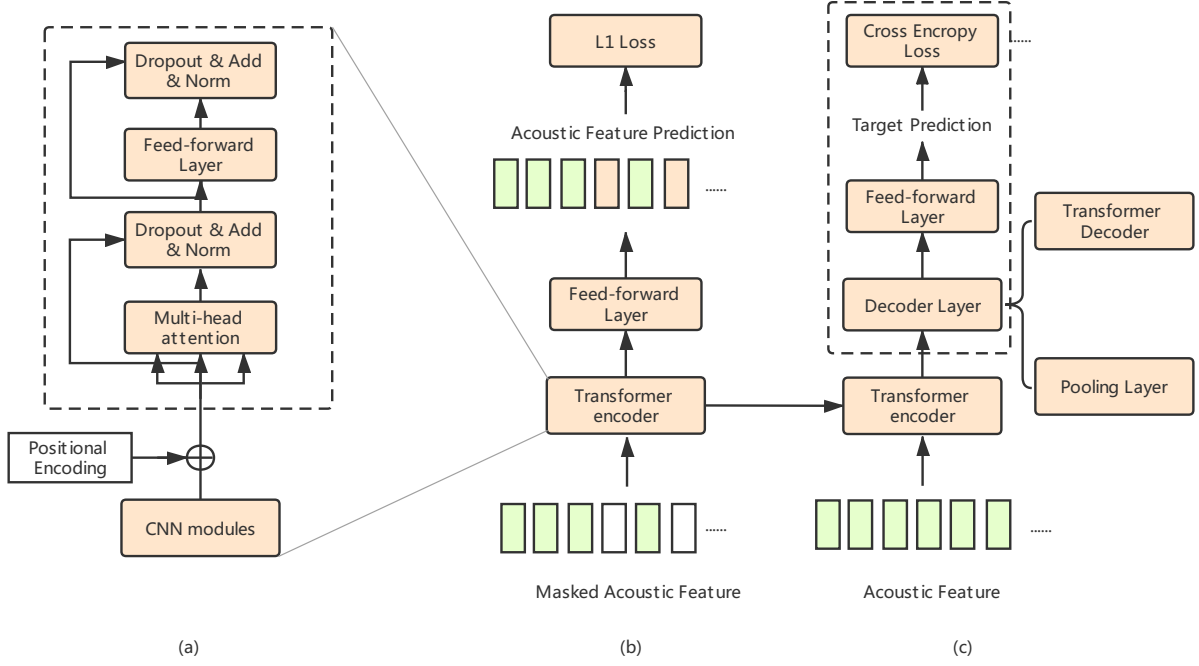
Dropout & Add & Norm

Feed-forward Layer

Dropout & Add & Norm

Multi-head attention

Positional Encoding

CNN modules

(a)

L1 Loss

Acoustic Feature Prediction

......

Feed-forward Layer

Transformer encoder

......

Masked Acoustic Feature

(b)

Cross Encropy Loss

......

Target Prediction

Feed-forward Layer

Transformer Decoder

Decoder Layer

Pooling Layer

Transformer encoder

......

Acoustic Feature

(c)